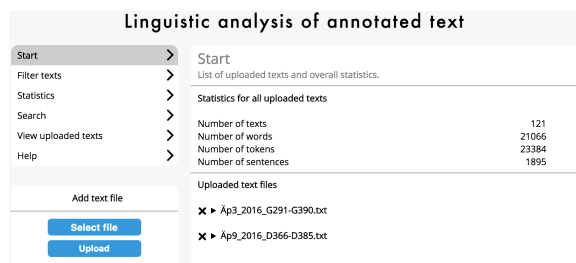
Linguistic analysis of annotated text

Start
Filter texts
Statistics
Search
View uploaded texts
Help

Add text file

Select file

Upload

Start
List of uploaded texts and overall statistics.

Statistics for all uploaded texts

| | |
|---|---|
| Number of texts | 121 |
| Number of words | 21066 |
| Number of tokens | 23384 |
| Number of sentences | 1895 |

Uploaded text files

✕ ▸ Äp3_2016_G291-G390.txt

✕ ▸ Äp9_2016_D366-D385.txt